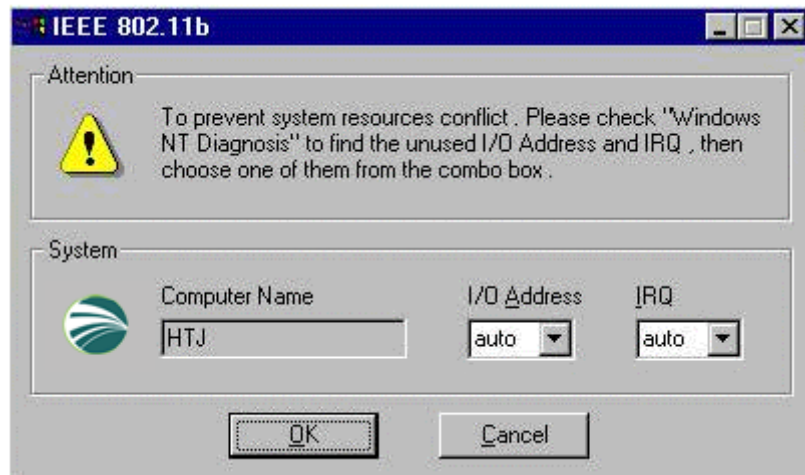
IEEE 802.11b

Attention

To prevent system resources conflict . Please check "Windows NT Diagnosis" to find the unused I/O Address and IRQ , then choose one of them from the combo box .

System

Computer Name

HTJ

I/O Address

auto

IRQ

auto

OK

Cancel